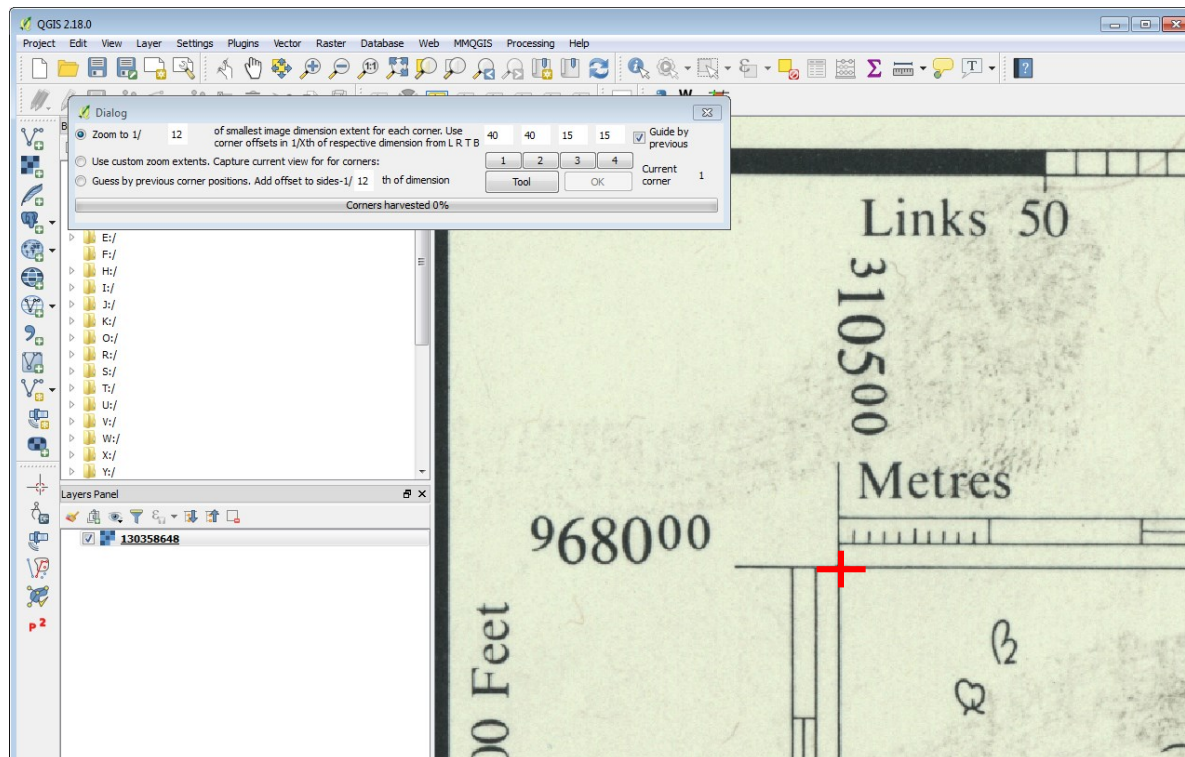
QGIS 2.18.0

Project Edit View Layer Settings Plugins Vector Raster Database Web MMQGIS Processing Help

Dialog

Zoom to 1/ 12 of smallest image dimension extent for each corner. Use corner offsets in 1/Xth of respective dimension from L R T B 40 40 15 15 Guide by previous

Use custom zoom extents. Capture current view for for corners: 1 2 3 4 Current corner 1

Guess by previous corner positions. Add offset to sides-1/ 12 th of dimension Tool OK

Corners harvested 0%

E:/
F:/
H:/
I:/
J:/
K:/
O:/
R:/
S:/
T:/
U:/
V:/
W:/
X:/
Y:/

Layers Panel

130358648

Links 50

310500

Metres

968000

00 Feet